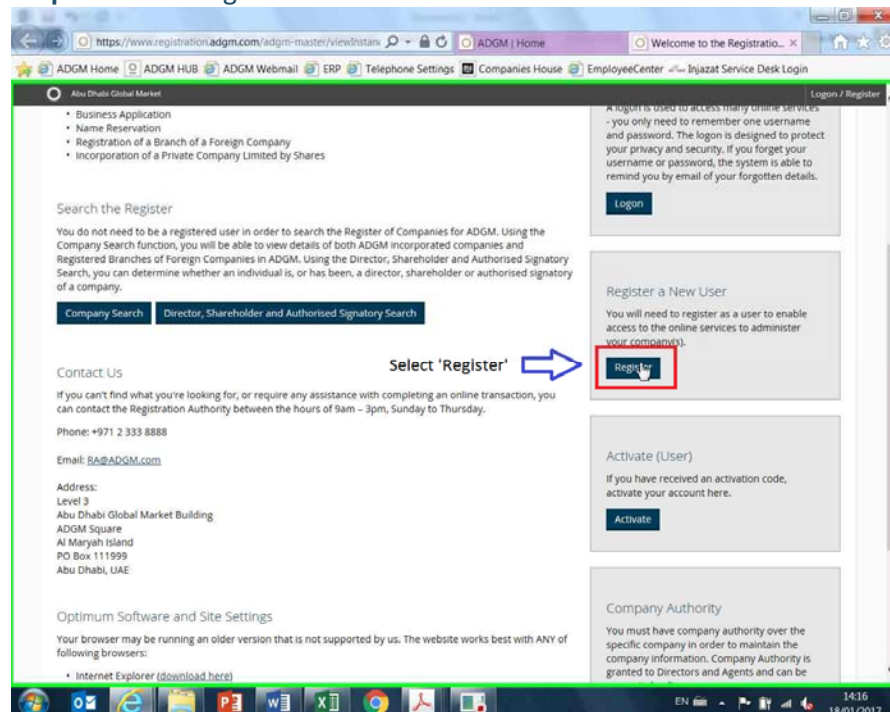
https://www.registration.adgm.com/adgm-master/viewInstan
ADGM | Home
Welcome to the Registratio...

ADGM Home
ADGM HUB
ADGM Webmail
ERP
Telephone Settings
Companies House
EmployeeCenter
Injazat Service Desk Login

Abu Dhabi Global Market
Logon / Register

• Business Application
• Name Reservation
• Registration of a Branch of a Foreign Company
• Incorporation of a Private Company Limited by Shares

Search the Register

You do not need to be a registered user in order to search the Register of Companies for ADGM. Using the Company Search function, you will be able to view details of both ADGM incorporated companies and Registered Branches of Foreign Companies in ADGM. Using the Director, Shareholder and Authorised Signatory Search, you can determine whether an individual is, or has been, a director, shareholder or authorised signatory of a company.

Company Search
Director, Shareholder and Authorised Signatory Search

Contact Us

If you can't find what you're looking for, or require any assistance with completing an online transaction, you can contact the Registration Authority between the hours of 9am – 3pm, Sunday to Thursday.

Phone: +971 2 333 8888

Email: RA@ADGM.com

Address:
Level 3
Abu Dhabi Global Market Building
ADGM Square
Al Maryah Island
PO Box 111999
Abu Dhabi, UAE

Optimum Software and Site Settings

Your browser may be running an older version that is not supported by us. The website works best with ANY of following browsers:

• Internet Explorer (download here)

A logon is used to access many online services - you only need to remember one username and password. The logon is designed to protect your privacy and security. If you forget your username or password, the system is able to remind you by email of your forgotten details.

Logon

Register a New User

You will need to register as a user to enable access to the online services to administer your company(s).

Select 'Register'

Register

Activate (User)

If you have received an activation code, activate your account here.

Activate

Company Authority

You must have company authority over the specific company in order to maintain the company information. Company Authority is granted to Directors and Agents and can be

EN
14:16
18/01/2017